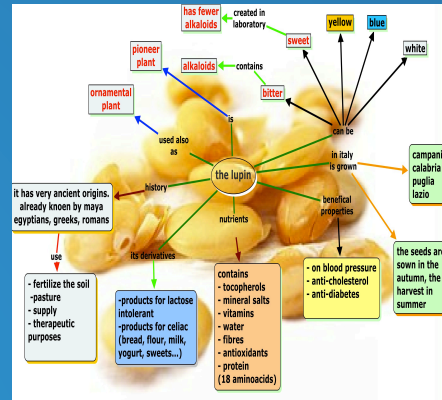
has fewer alkaloids

created in laboratory

yellow

blue

sweet

white

pioneer plant

alkaloids

contains

ornamental plant

bitter

is

can be

used also as

the lupin

in italy is grown

campani calabria puglia lazio

it has very ancient origins. already knoen by maya egyptians, greeks, romans

history

nutrients

benefical properties

use

its derivatives

the seeds ar sown in the autumn, the harvest in summer

- fertilize the soil
-pasture
- supply
- therapeutic purposes

-products for lactose intolerant
-products for celiac (bread, flour, milk, yogurt, sweets...)

contains
- tocopherols
- mineral salts
- vitamins
- water
- fibres
- antioxidants
- protein (18 aminoacids)

- on blood pressure
- anti-cholesterol
- anti-diabetes